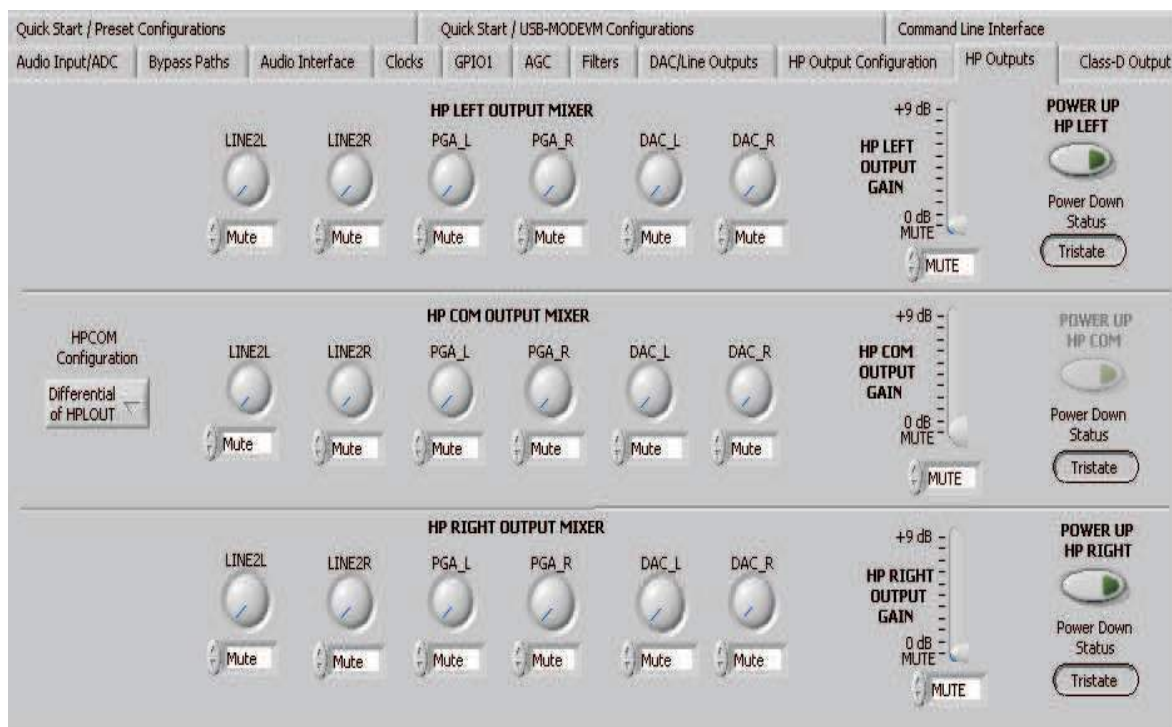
Quick Start / Preset Configurations | Quick Start / USB-MODEVM Configurations | Command Line Interface

Audio Input/ADC | Bypass Paths | Audio Interface | Clocks | GPIO1 | AGC | Filters | DAC/Line Outputs | HP Output Configuration | HP Outputs | Class-D Output

HP LEFT OUTPUT MIXER

LINE2L LINE2R PGA_L PGA_R DAC_L DAC_R

Mute Mute Mute Mute Mute Mute

HP LEFT OUTPUT GAIN

+9 dB

0 dB MUTE

MUTE

POWER UP HP LEFT

Power Down Status

Tristate

HP COM OUTPUT MIXER

HPCOM Configuration

Differential of HPLOUT

LINE2L LINE2R PGA_L PGA_R DAC_L DAC_R

Mute Mute Mute Mute Mute Mute

HP COM OUTPUT GAIN

+9 dB

0 dB MUTE

MUTE

POWER UP HP COM

Power Down Status

Tristate

HP RIGHT OUTPUT MIXER

LINE2L LINE2R PGA_L PGA_R DAC_L DAC_R

Mute Mute Mute Mute Mute Mute

HP RIGHT OUTPUT GAIN

+9 dB

0 dB MUTE

MUTE

POWER UP HP RIGHT

Power Down Status

Tristate